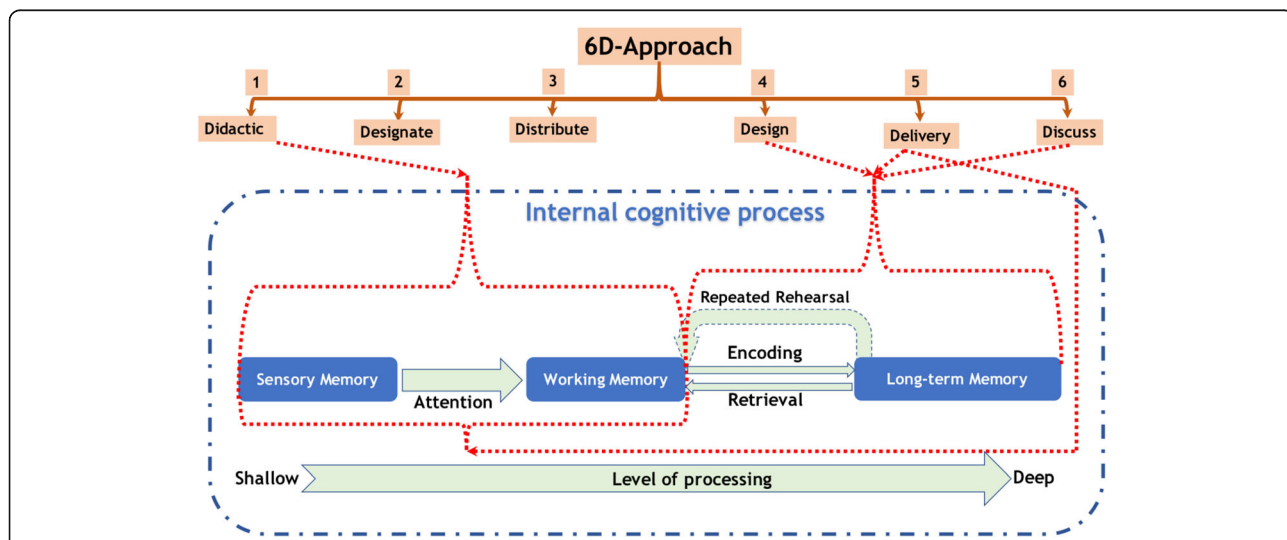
6D-Approach

1 Didactic

2 Designate

3 Distribute

4 Design

5 Delivery

6 Discuss

Internal cognitive process

Repeated Rehearsal

Sensory Memory

Attention

Working Memory

Encoding

Retrieval

Long-term Memory

Shallow

Level of processing

Deep